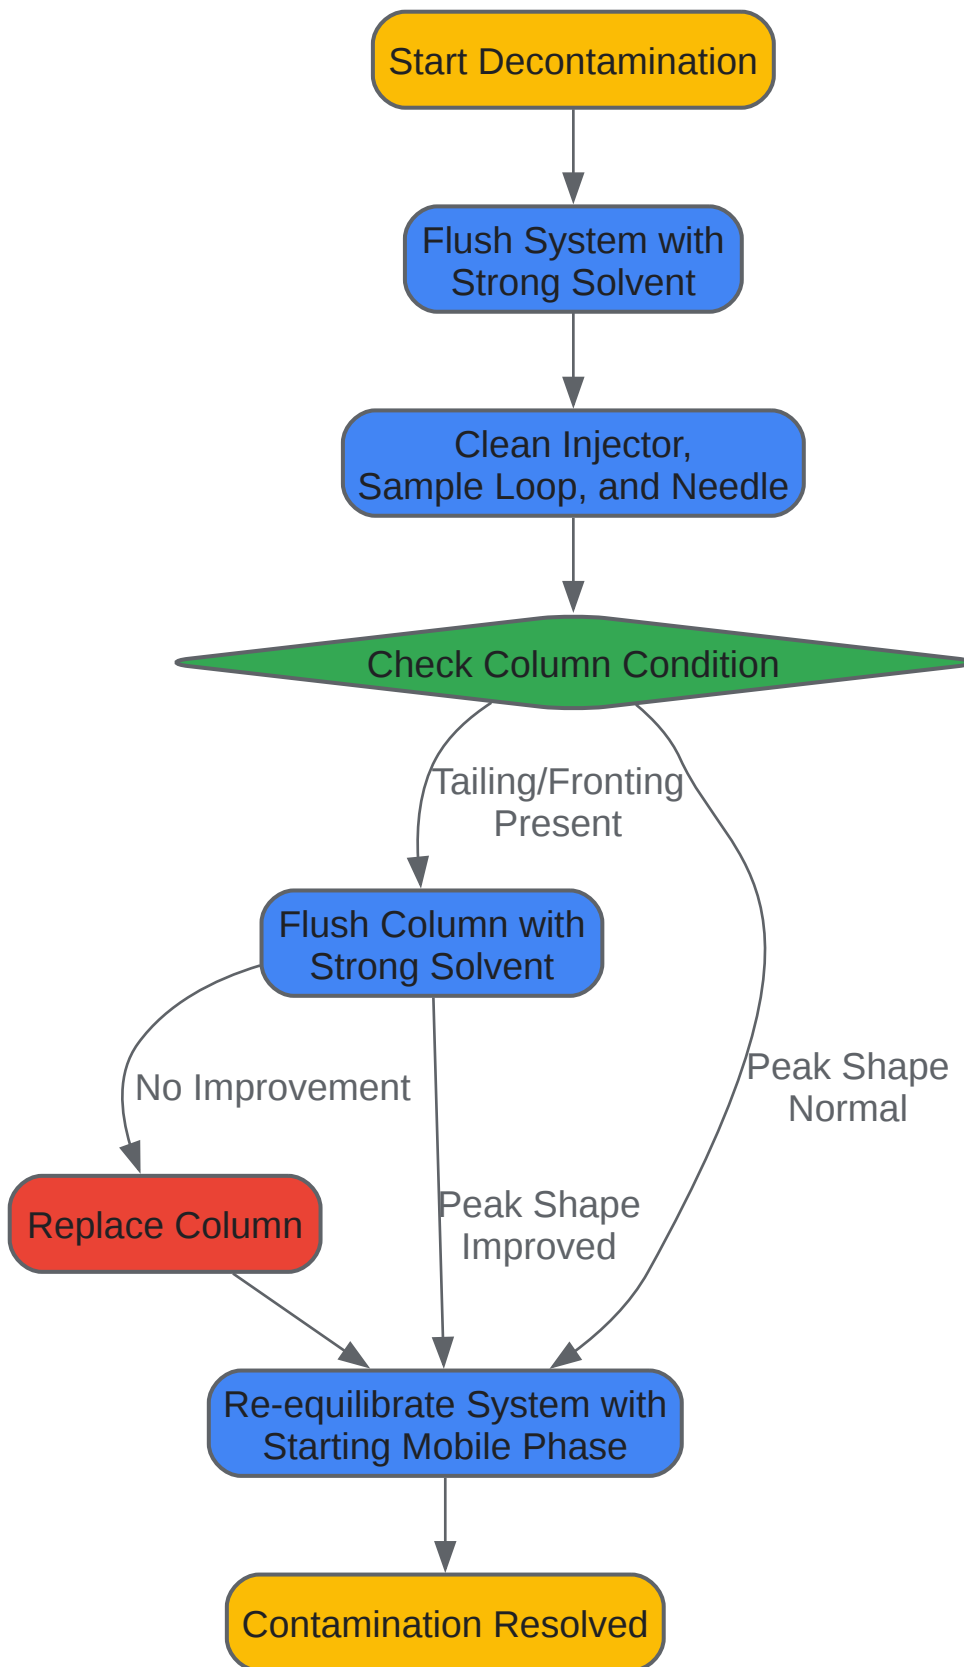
Start Decontamination

Flush System with Strong Solvent

Clean Injector, Sample Loop, and Needle

Check Column Condition

Tailing/Fronting Present

Flush Column with Strong Solvent

Peak Shape Normal

No Improvement

Replace Column

Peak Shape Improved

Re-equilibrate System with Starting Mobile Phase

Contamination Resolved